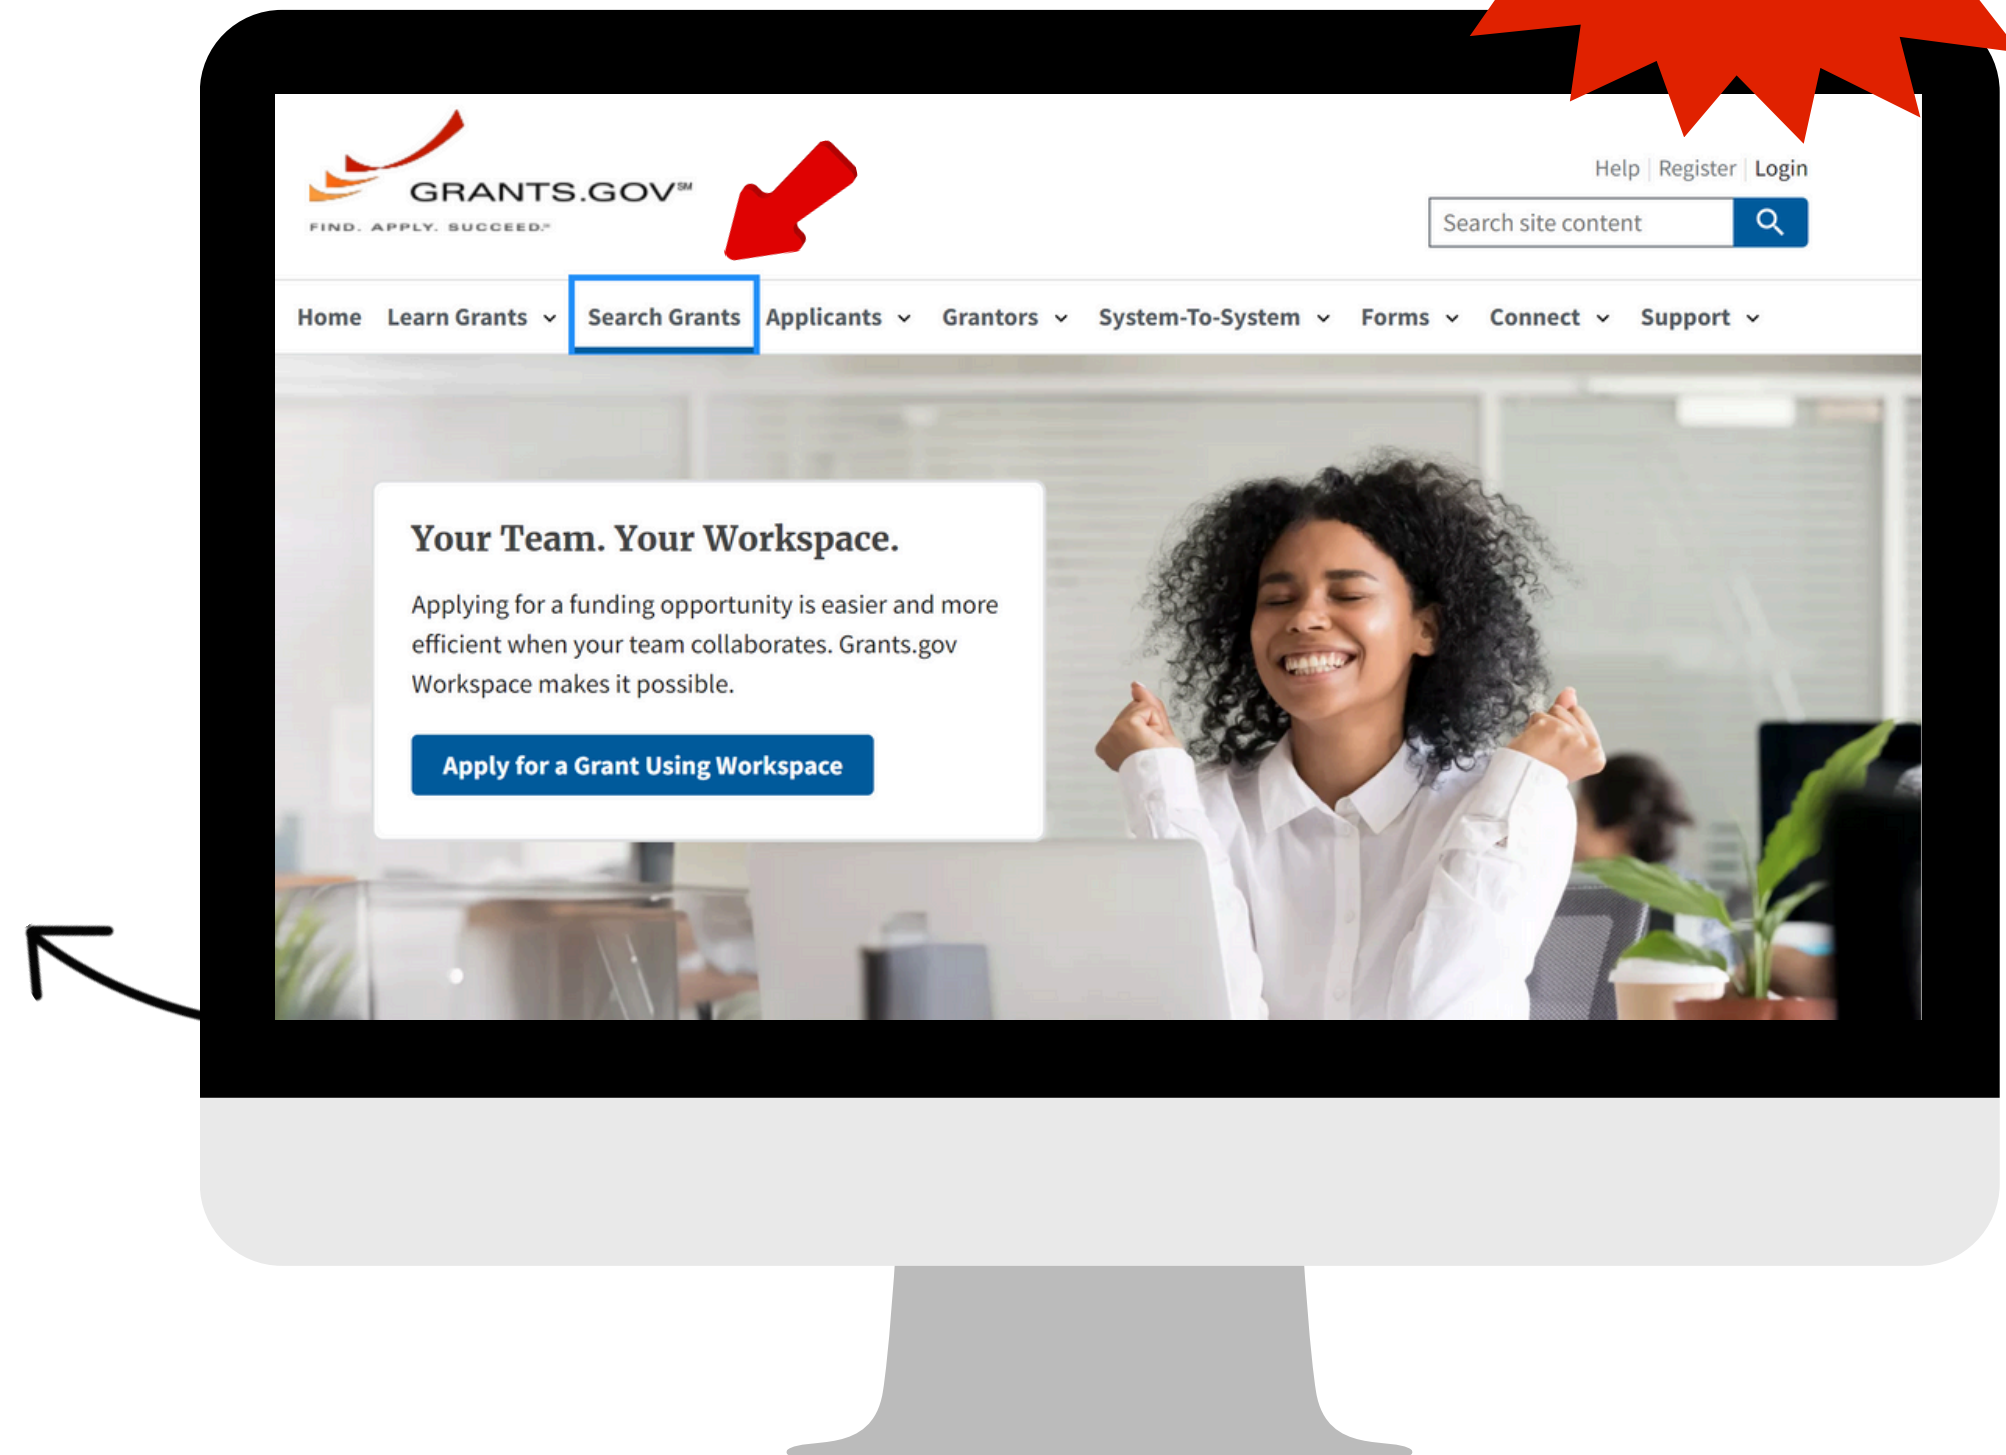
GRANTS.GOV℠
FIND. APPLY. SUCCEED.℠

Help | Register | Login

Search site content

Home Learn Grants Search Grants Applicants Grantors System-To-System Forms Connect Support

Your Team. Your Workspace.

Applying for a funding opportunity is easier and more efficient when your team collaborates. Grants.gov Workspace makes it possible.

Apply for a Grant Using Workspace